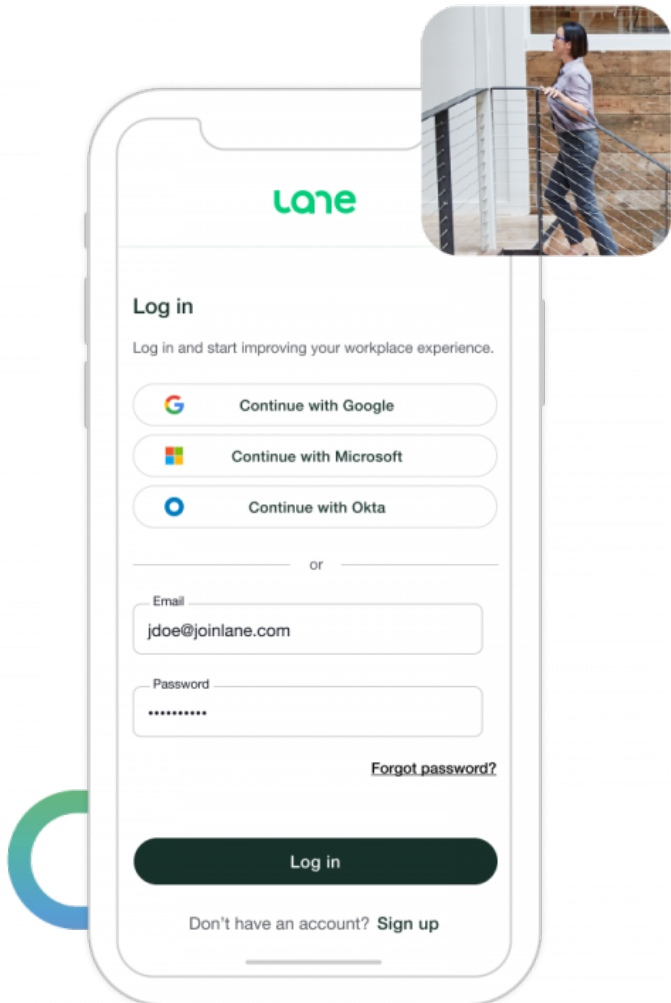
lane

Log in

Log in and start improving your workplace experience.

Continue with Google

Continue with Microsoft

Continue with Okta

or

Email
jdoe@joinlane.com

Password
••••••••••

Forgot password?

Log in

Don't have an account? Sign up